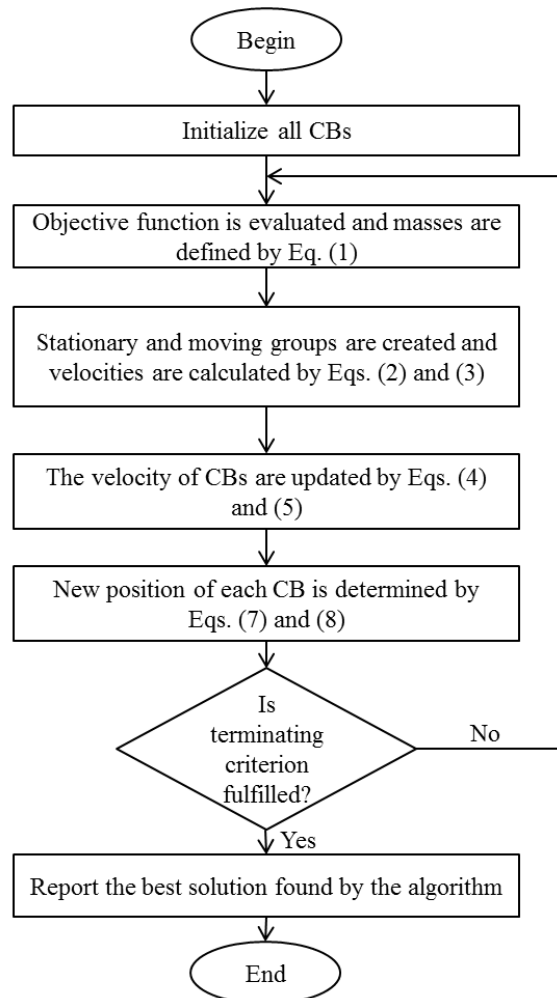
Begin

Initialize all CBs

Objective function is evaluated and masses are defined by Eq. (1)

Stationary and moving groups are created and velocities are calculated by Eqs. (2) and (3)

The velocity of CBs are updated by Eqs. (4) and (5)

New position of each CB is determined by Eqs. (7) and (8)

Is terminating criterion fulfilled?

No

Yes

Report the best solution found by the algorithm

End